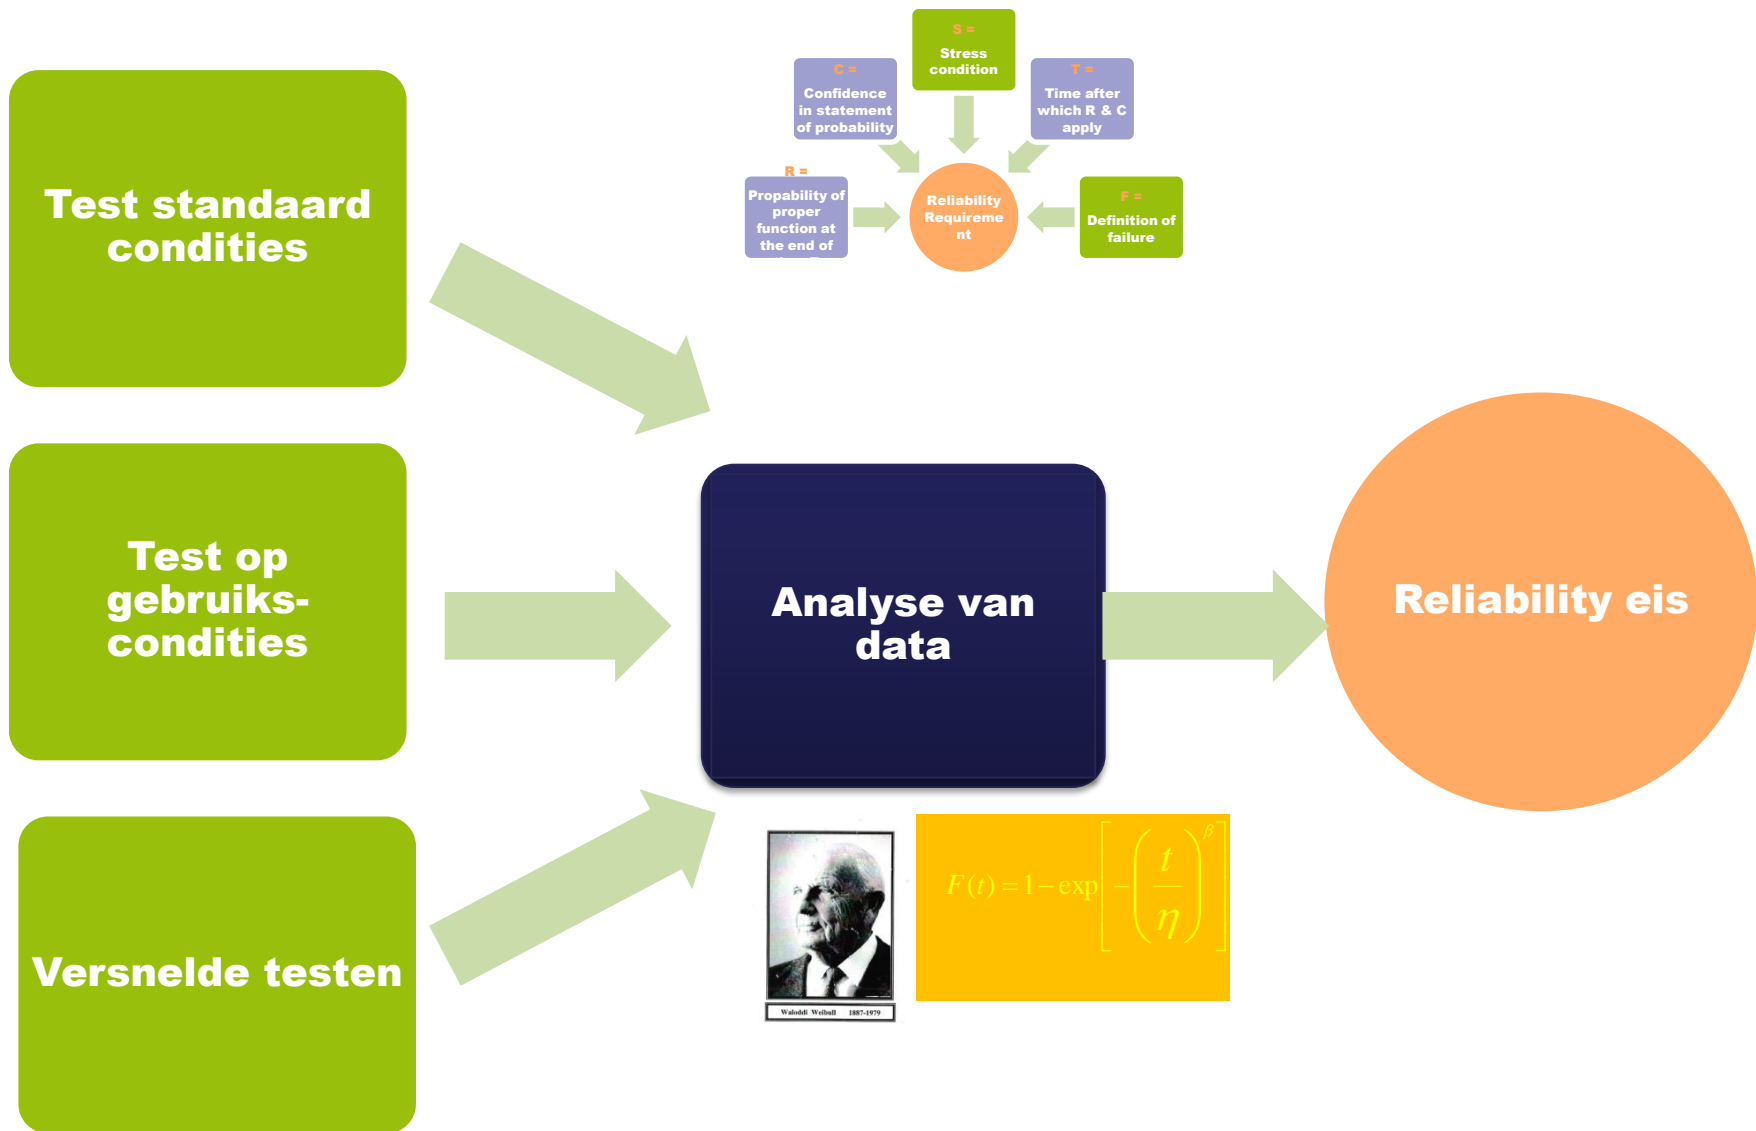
Test standaard condities

S =
Stress condition

C =
Confidence in statement of probability

T =
Time after which R & C apply

R =
Propability of proper function at the end of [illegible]

Reliability Requirement

F =
Definition of failure

Test op gebruiks-condities

Analyse van data

Reliability eis

Versnelde testen

Waloddi Weibull 1887-1979

$F(t) = 1 - \exp\left[-\left(\frac{t}{\eta}\right)^{\beta}\right]$